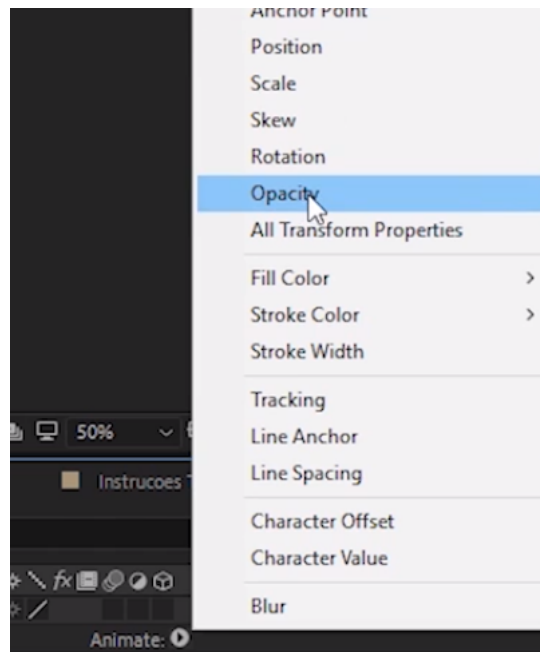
Anchor Point
Position
Scale
Skew
Rotation
Opacity
All Transform Properties
Fill Color >
Stroke Color >
Stroke Width
Tracking
Line Anchor
Line Spacing
Character Offset
Character Value
Blur

50%

Instrucoes T

Animate: